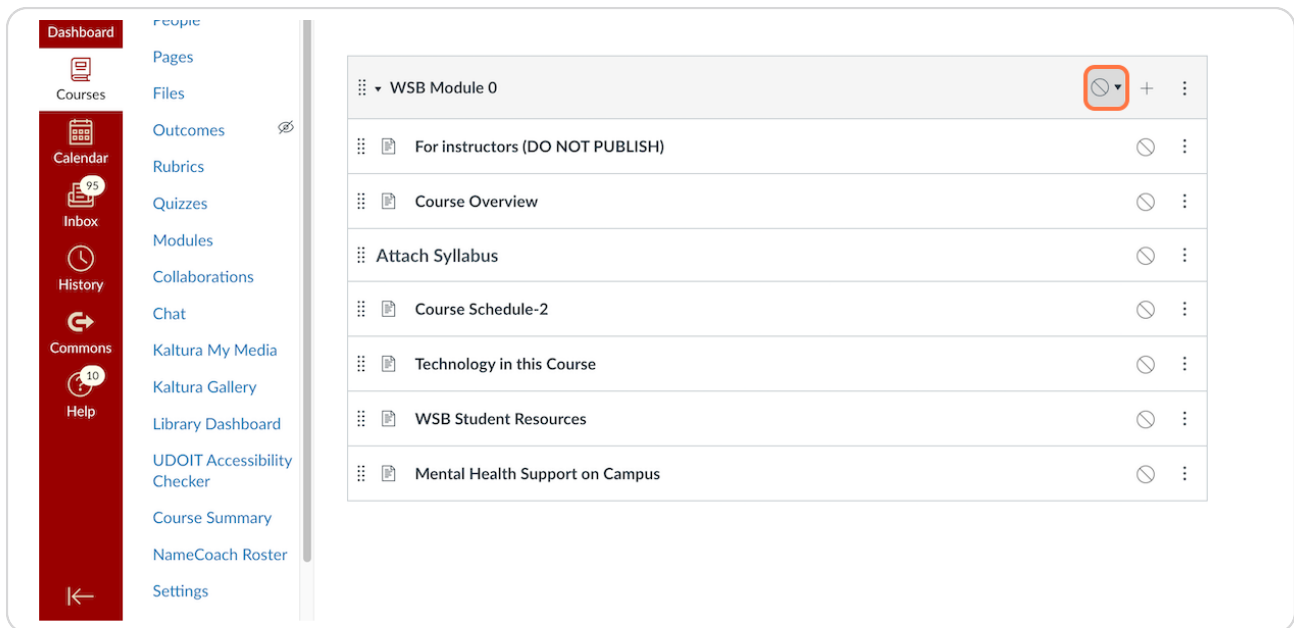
Dashboard
Courses
Calendar
95
Inbox
History
Commons
10
Help

People
Pages
Files
Outcomes
Rubrics
Quizzes
Modules
Collaborations
Chat
Kaltura My Media
Kaltura Gallery
Library Dashboard
UDOIT Accessibility Checker
Course Summary
NameCoach Roster
Settings

WSB Module 0
For instructors (DO NOT PUBLISH)
Course Overview
Attach Syllabus
Course Schedule-2
Technology in this Course
WSB Student Resources
Mental Health Support on Campus